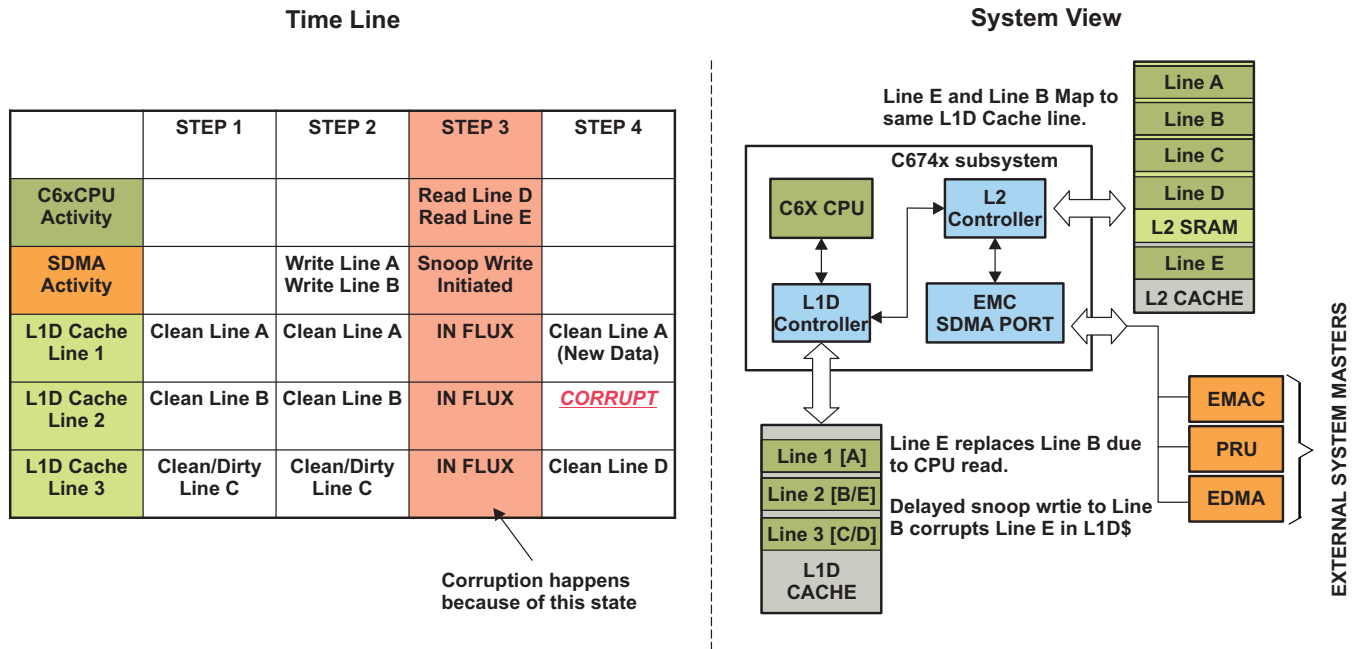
Time Line

|  | STEP 1 | STEP 2 | STEP 3 | STEP 4 |
|---|---|---|---|---|
| C6xCPU Activity |  |  | Read Line D Read Line E |  |
| SDMA Activity |  | Write Line A Write Line B | Snoop Write Initiated |  |
| L1D Cache Line 1 | Clean Line A | Clean Line A | IN FLUX | Clean Line A (New Data) |
| L1D Cache Line 2 | Clean Line B | Clean Line B | IN FLUX | CORRUPT |
| L1D Cache Line 3 | Clean/Dirty Line C | Clean/Dirty Line C | IN FLUX | Clean Line D |

Corruption happens because of this state

System View

Line E and Line B Map to same L1D Cache line.

Line A
Line B
Line C
Line D
L2 SRAM
Line E
L2 CACHE

C674x subsystem

C6X CPU

L2 Controller

L1D Controller

EMC SDMA PORT

Line 1 [A]
Line 2 [B/E]
Line 3 [C/D]
L1D CACHE

Line E replaces Line B due to CPU read.

Delayed snoop wrtie to Line B corrupts Line E in L1D$

EMAC
PRU
EDMA

EXTERNAL SYSTEM MASTERS